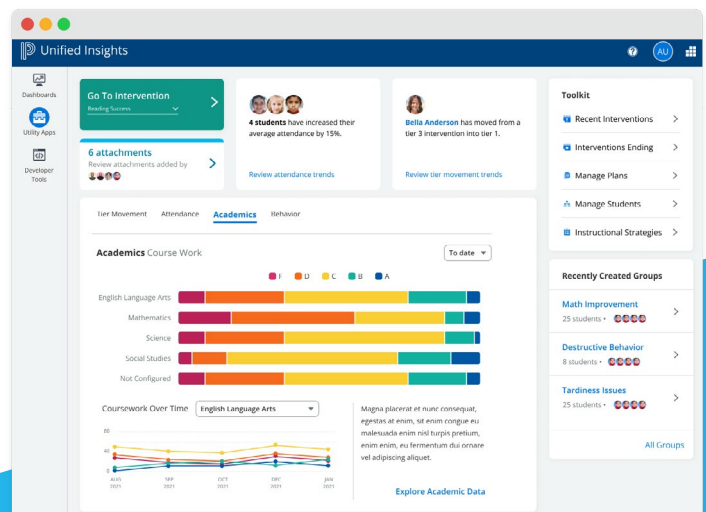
Unified Insights

AU

Dashboards

Utility Apps

Developer Tools

Go To Intervention

Reading Success

6 attachments

Review attachments added by

**4 students** have increased their average attendance by 15%.

Review attendance trends

**Bella Anderson** has moved from a tier 3 intervention into tier 1.

Review tier movement trends

Toolkit

Recent Interventions

Interventions Ending

Manage Plans

Manage Students

Instructional Strategies

Tier Movement Attendance Academics Behavior

**Academics** Course Work

To date

F D C B A

English Language Arts

Mathematics

Science

Social Studies

Not Configured

Coursework Over Time

English Language Arts

100

50

0

AUG 2021

SEP 2021

OCT 2021

DEC 2021

JAN 2022

Magna placerat et nunc consequat, egestas at enim, sit enim neque eu malesuada enim nisl turpis pretium, enim enim, eu fermentum dui ornare vel adipiscing aliquet.

Explore Academic Data

Recently Created Groups

Math Improvement

25 students •

Destructive Behavior

8 students •

Tardiness Issues

25 students •

All Groups